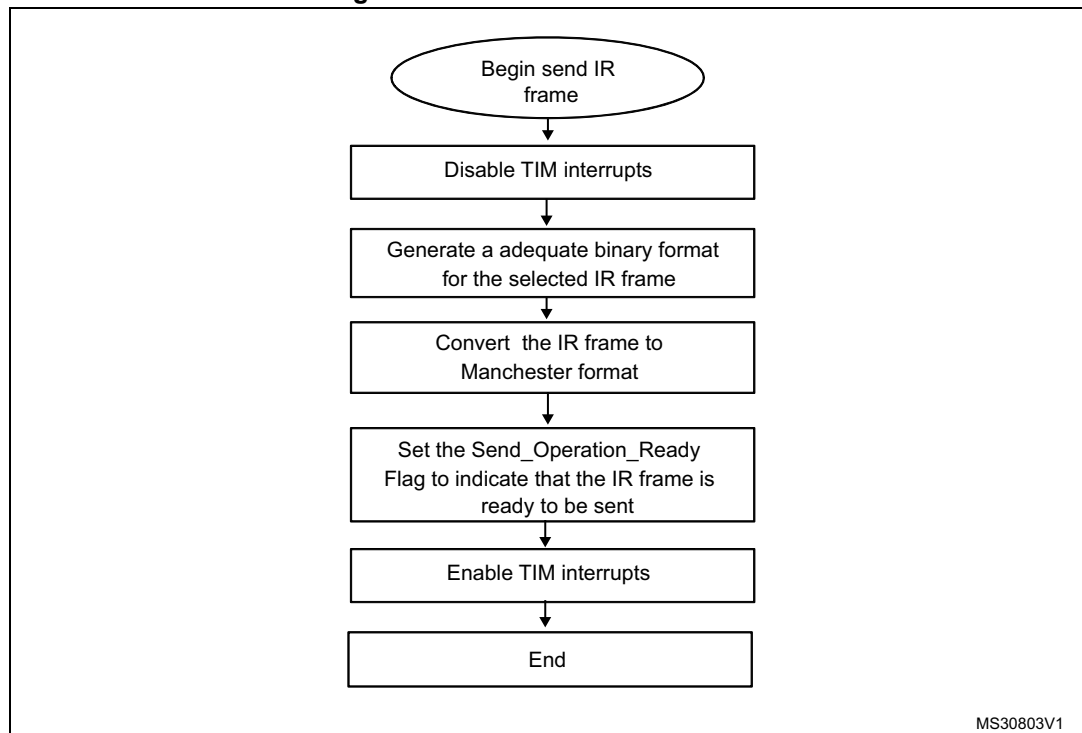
Begin send IR frame

Disable TIM interrupts

Generate a adequate binary format for the selected IR frame

Convert the IR frame to Manchester format

Set the Send_Operation_Ready Flag to indicate that the IR frame is ready to be sent

Enable TIM interrupts

End

MS30803V1